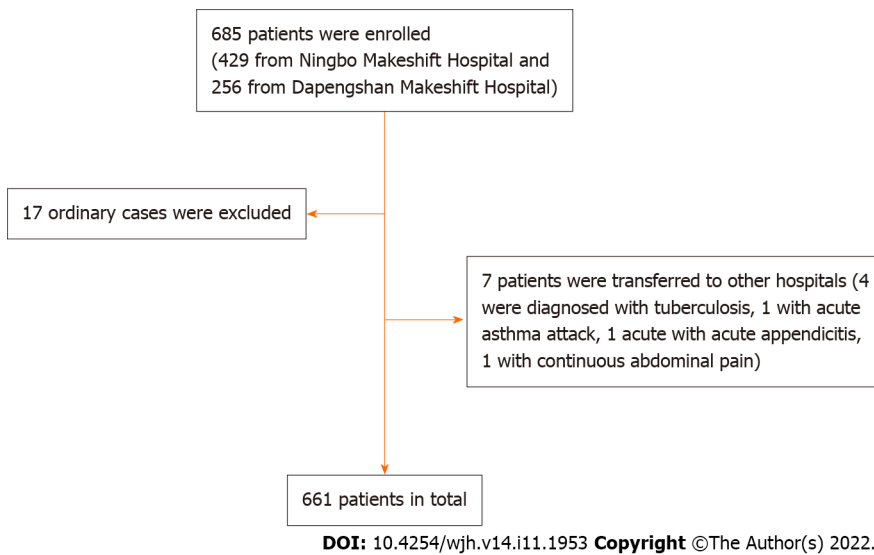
685 patients were enrolled
(429 from Ningbo Makeshift Hospital and 256 from Dapengshan Makeshift Hospital)

17 ordinary cases were excluded

7 patients were transferred to other hospitals (4 were diagnosed with tuberculosis, 1 with acute asthma attack, 1 acute with acute appendicitis, 1 with continuous abdominal pain)

661 patients in total

DOI: 10.4254/wjh.v14.i11.1953 Copyright ©The Author(s) 2022.